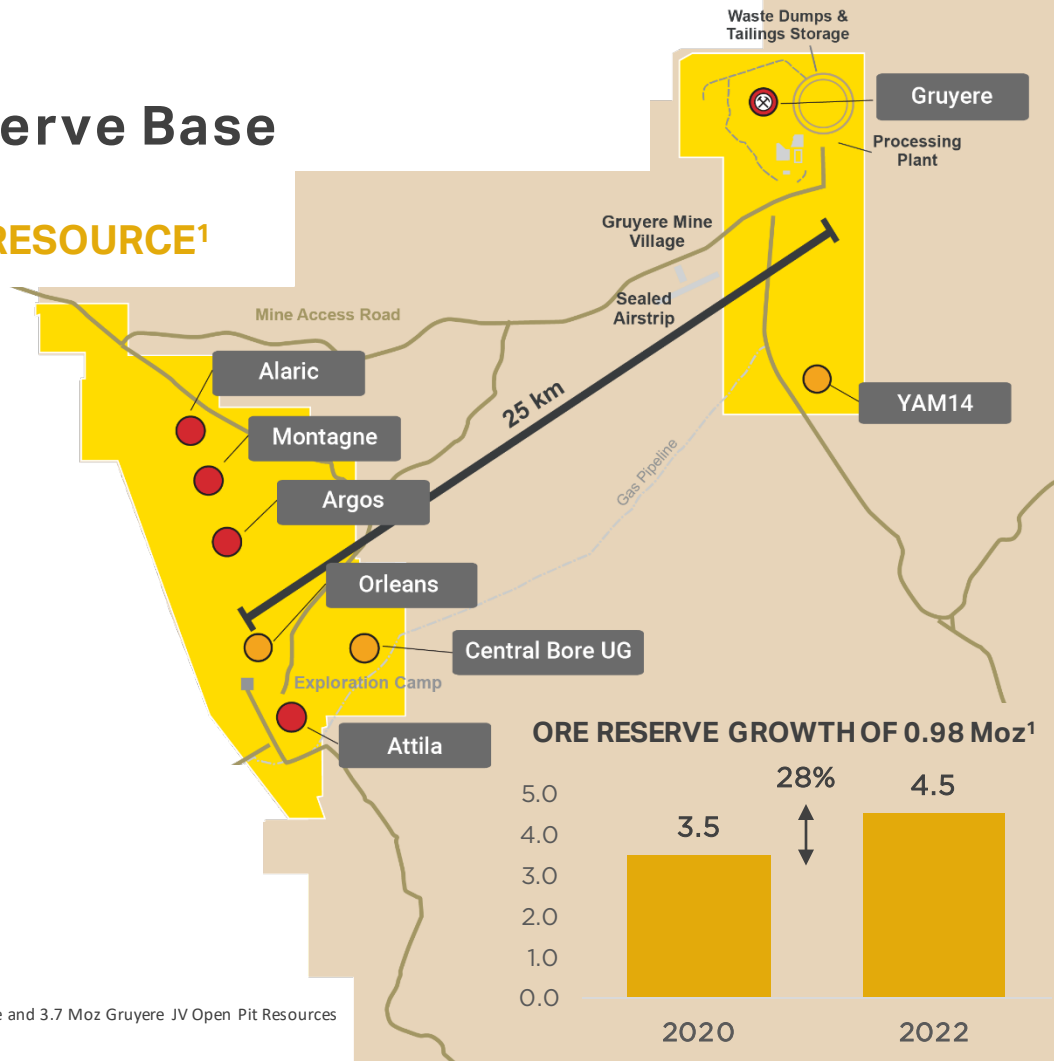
erve Base

RESOURCE¹

Waste Dumps & Tailings Storage

Gruyere

Processing Plant

Gruyere Mine Village

Sealed Airstrip

Mine Access Road

Alaric

25 km

YAM14

Montagne

Gas Pipeline

Argos

Orleans

Central Bore UG

Exploration Camp

Attila

ORE RESERVE GROWTH OF 0.98 Moz¹

28%

| | 2020 | 2022 |
|---|---|---|
| Value | 3.5 | 4.5 |

5.0
4.0
3.0
2.0
1.0
0.0

e and 3.7 Moz Gruyere JV Open Pit Resources